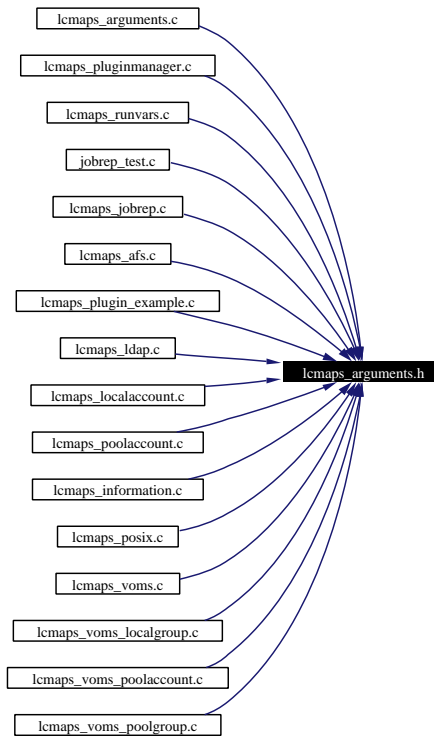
lcmaps_arguments.c

lcmaps_pluginmanager.c

lcmaps_runvars.c

jobrep_test.c

lcmaps_jobrep.c

lcmaps_afs.c

lcmaps_plugin_example.c

lcmaps_ldap.c

lcmaps_localaccount.c

lcmaps_poolaccount.c

lcmaps_information.c

lcmaps_posix.c

lcmaps_voms.c

lcmaps_voms_localgroup.c

lcmaps_voms_poolaccount.c

lcmaps_voms_poolgroup.c

lcmaps_arguments.h